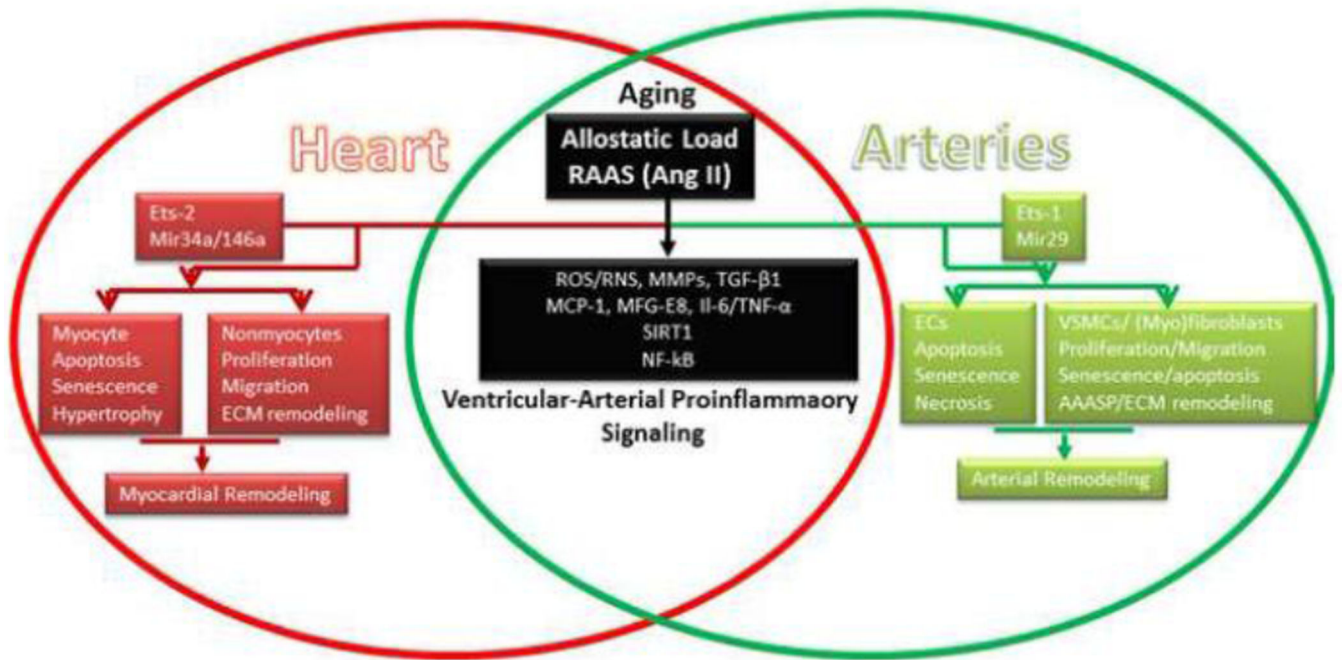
Heart

Aging

Allostatic Load
RAAS (Ang II)

Arteries

Ets-2
Mir34a/146a

Ets-1
Mir29

ROS/RNS, MMPs, TGF-β1
MCP-1, MFG-E8, Il-6/TNF-α
SIRT1
NF-kB

Ventricular-Arterial Proinflammaory Signaling

Myocyte
Apoptosis
Senescence
Hypertrophy

Nonmyocytes
Proliferation
Migration
ECM remodeling

Myocardial Remodeling

ECs
Apoptosis
Senescence
Necrosis

VSMCs/ (Myo)fibroblasts
Proliferation/Migration
Senescence/apoptosis
AAASP/ECM remodeling

Arterial Remodeling